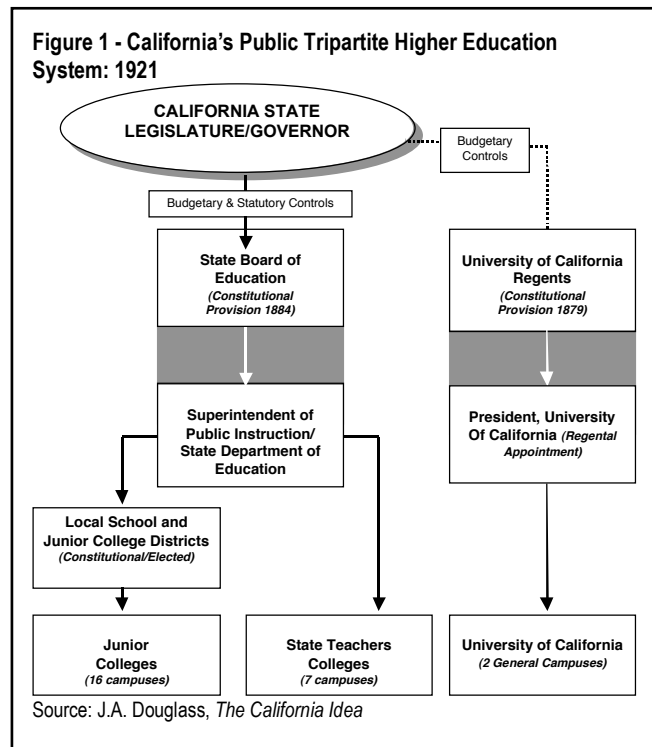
Figure 1 - California's Public Tripartite Higher Education System: 1921

CALIFORNIA STATE LEGISLATURE/GOVERNOR

Budgetary Controls

Budgetary & Statutory Controls

State Board of Education
(Constitutional Provision 1884)

University of California Regents
(Constitutional Provision 1879)

Superintendent of Public Instruction/ State Department of Education

President, University Of California (Regental Appointment)

Local School and Junior College Districts
(Constitutional/Elected)

Junior Colleges
(16 campuses)

State Teachers Colleges
(7 campuses)

University of California
(2 General Campuses)

Source: J.A. Douglass, The California Idea